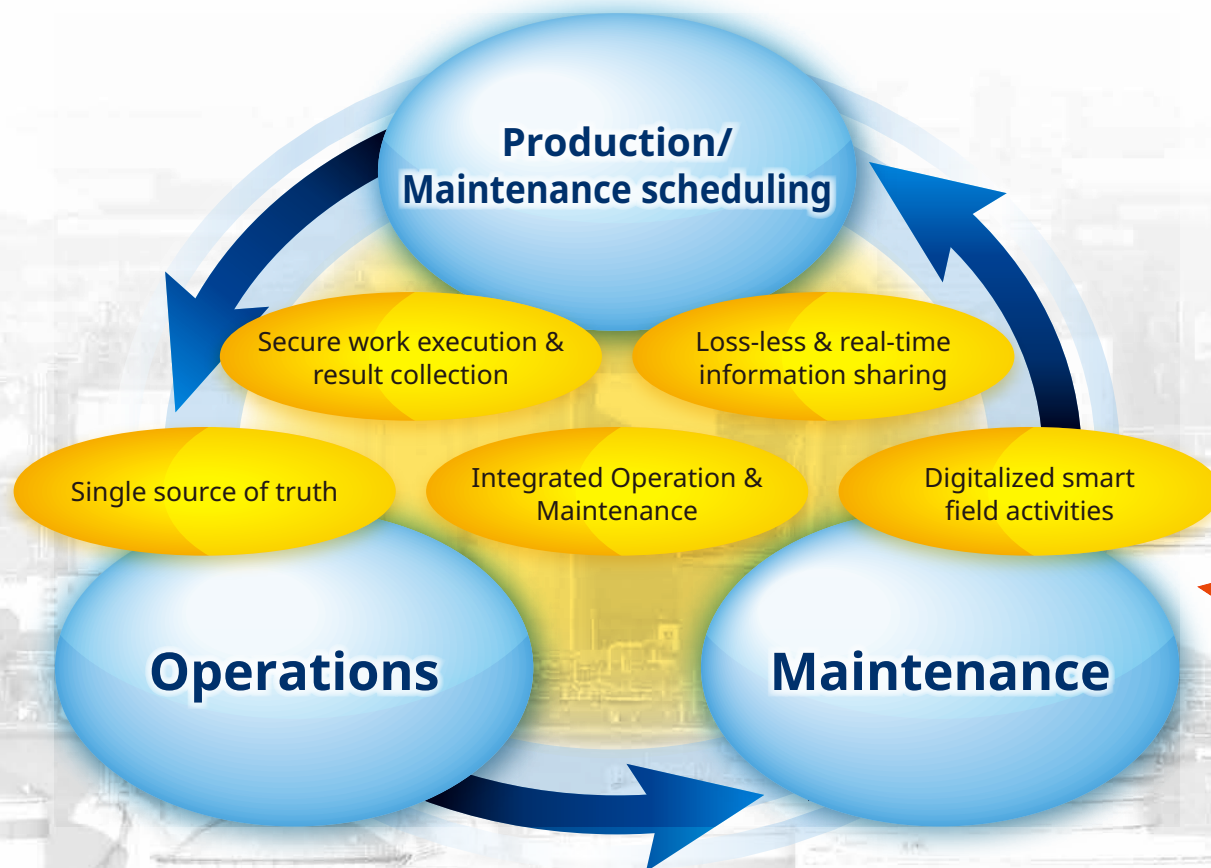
Production/
Maintenance scheduling

Secure work execution & result collection

Loss-less & real-time information sharing

Single source of truth

Integrated Operation & Maintenance

Digitalized smart field activities

Operations

Maintenance